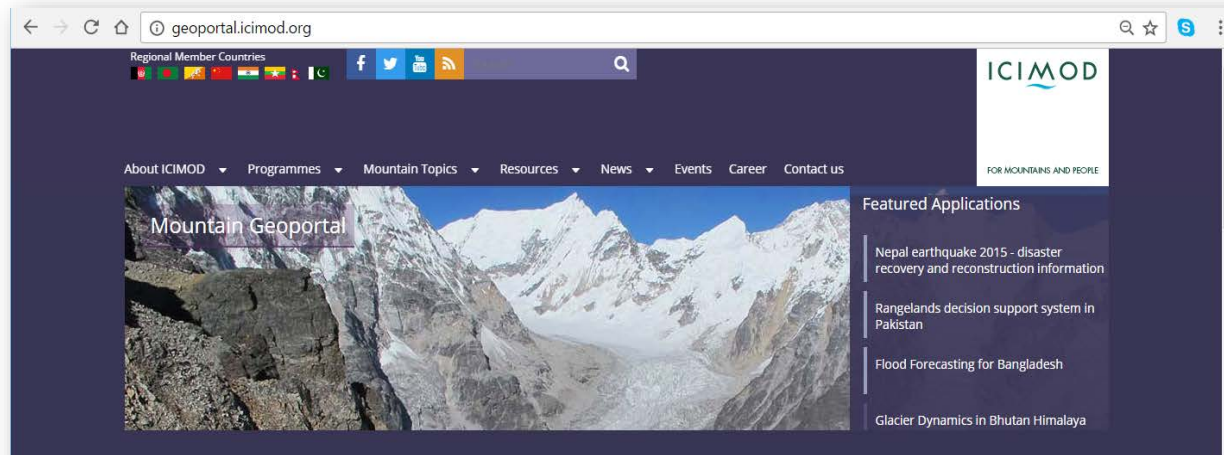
geoportal.icimod.org

Regional Member Countries

Search

ICIMOD

FOR MOUNTAINS AND PEOPLE

About ICIMOD Programmes Mountain Topics Resources News Events Career Contact us

Mountain Geoportal

Featured Applications

Nepal earthquake 2015 - disaster recovery and reconstruction information

Rangelands decision support system in Pakistan

Flood Forecasting for Bangladesh

Glacier Dynamics in Bhutan Himalaya